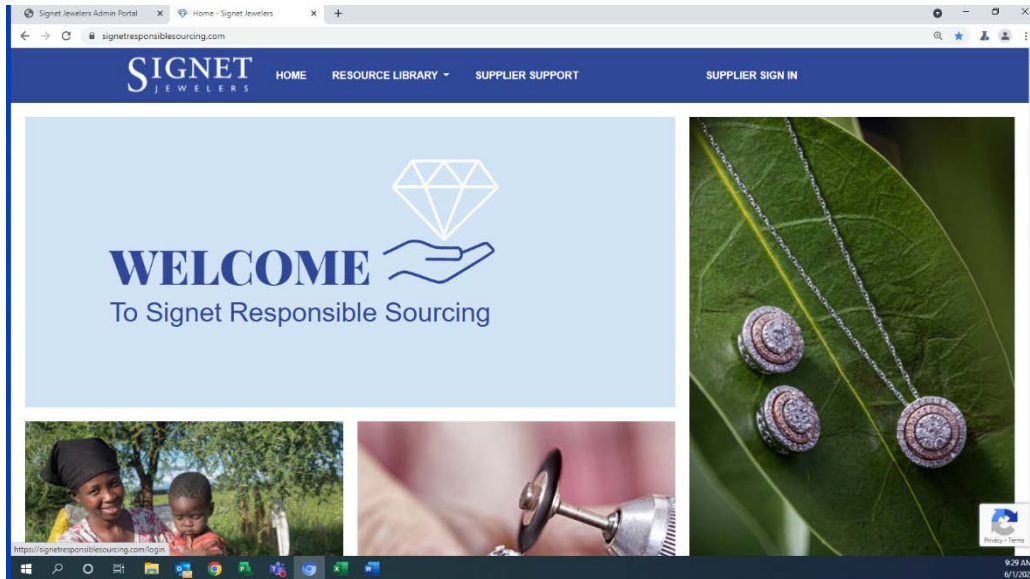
Signet Jewelers Admin Portal
Home - Signet Jewelers
signetresponsiblesourcing.com

SIGNET
JEWELERS

HOME
RESOURCE LIBRARY
SUPPLIER SUPPORT
SUPPLIER SIGN IN

WELCOME
To Signet Responsible Sourcing

https://signetresponsiblesourcing.com/login

Privacy - Terms

9:29 AM
6/1/20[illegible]